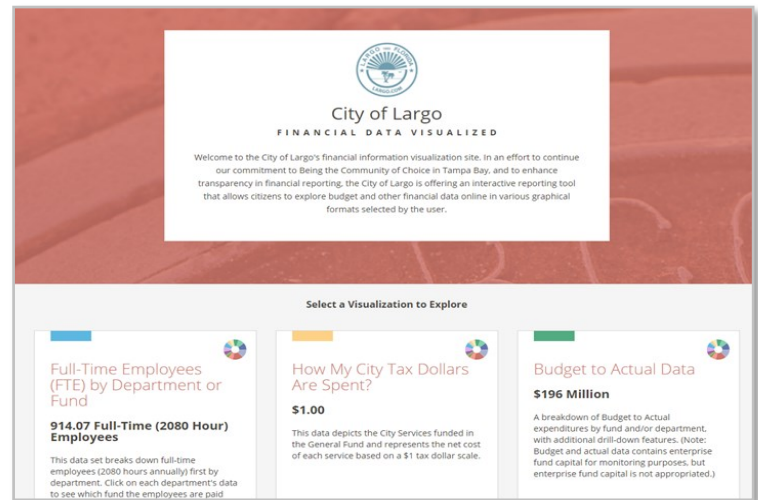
LARGO FLORIDA

City of Largo

FINANCIAL DATA VISUALIZED

Welcome to the City of Largo's financial information visualization site. In an effort to continue our commitment to Being the Community of Choice in Tampa Bay, and to enhance transparency in financial reporting, the City of Largo is offering an interactive reporting tool that allows citizens to explore budget and other financial data online in various graphical formats selected by the user.

Select a Visualization to Explore

Full-Time Employees (FTE) by Department or Fund

914.07 Full-Time (2080 Hour) Employees

This data set breaks down full-time employees (2080 hours annually) first by department. Click on each department's data to see which fund the employees are paid

How My City Tax Dollars Are Spent?

$1.00

This data depicts the City Services funded in the General Fund and represents the net cost of each service based on a $1 tax dollar scale.

Budget to Actual Data

$196 Million

A breakdown of Budget to Actual expenditures by fund and/or department, with additional drill-down features. (Note: Budget and actual data contains enterprise fund capital for monitoring purposes, but enterprise fund capital is not appropriated.)